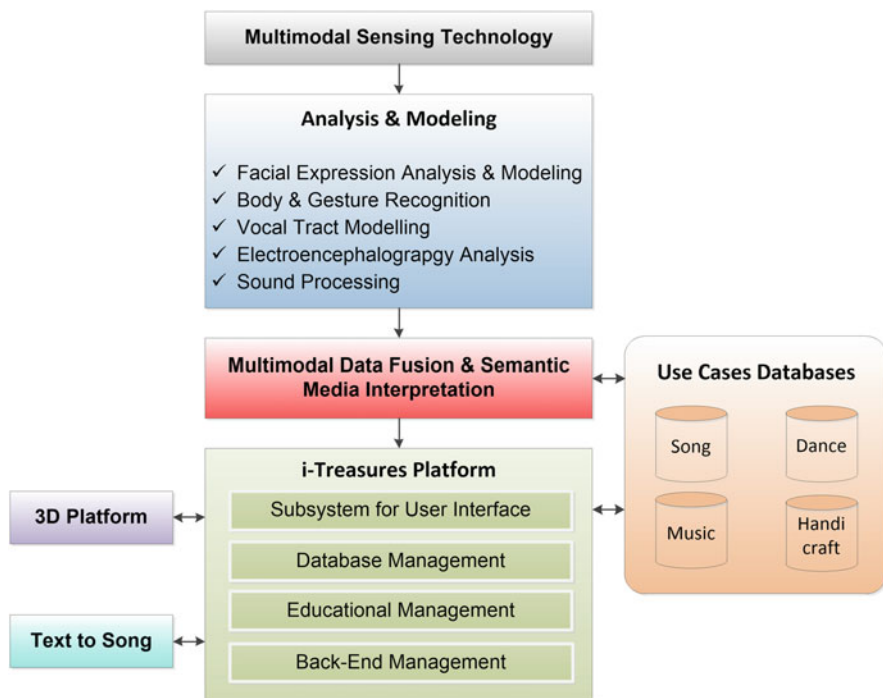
Multimodal Sensing Technology

Analysis & Modeling

✓ Facial Expression Analysis & Modeling
✓ Body & Gesture Recognition
✓ Vocal Tract Modelling
✓ Electroencephalograpgy Analysis
✓ Sound Processing

Multimodal Data Fusion & Semantic Media Interpretation

Use Cases Databases

Song

Dance

Music

Handi craft

i-Treasures Platform

Subsystem for User Interface

Database Management

Educational Management

Back-End Management

3D Platform

Text to Song